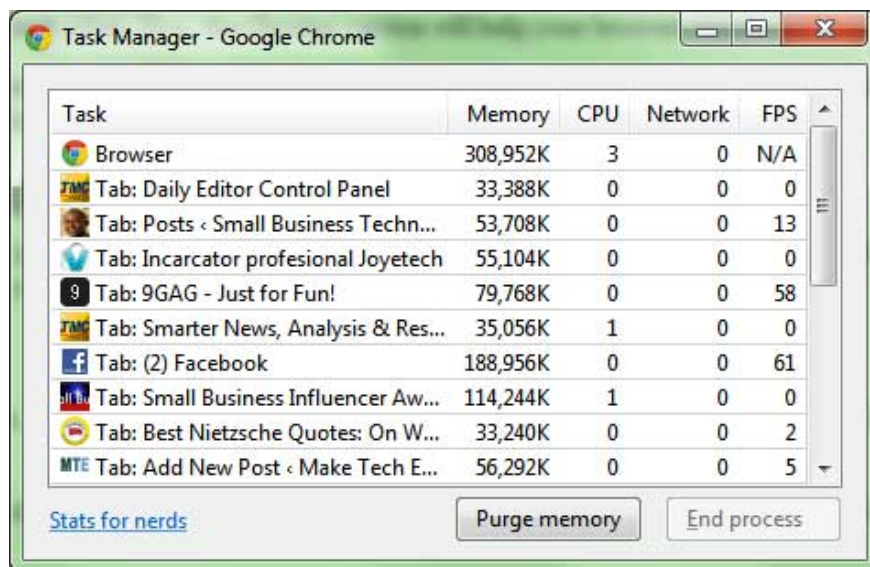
Task Manager - Google Chrome

| Task | Memory | CPU | Network | FPS |
|---|---|---|---|---|
| Browser | 308,952K | 3 | 0 | N/A |
| TMC Tab: Daily Editor Control Panel | 33,388K | 0 | 0 | 0 |
| Tab: Posts ‹ Small Business Techn... | 53,708K | 0 | 0 | 13 |
| Tab: Incarcator profesional Joyetech | 55,104K | 0 | 0 | 0 |
| 9 Tab: 9GAG - Just for Fun! | 79,768K | 0 | 0 | 58 |
| TMC Tab: Smarter News, Analysis & Res... | 35,056K | 1 | 0 | 0 |
| f Tab: (2) Facebook | 188,956K | 0 | 0 | 61 |
| Tab: Small Business Influencer Aw... | 114,244K | 1 | 0 | 0 |
| Tab: Best Nietzsche Quotes: On W... | 33,240K | 0 | 0 | 2 |
| MTE Tab: Add New Post ‹ Make Tech E... | 56,292K | 0 | 0 | 5 |

Stats for nerds

Purge memory

End process